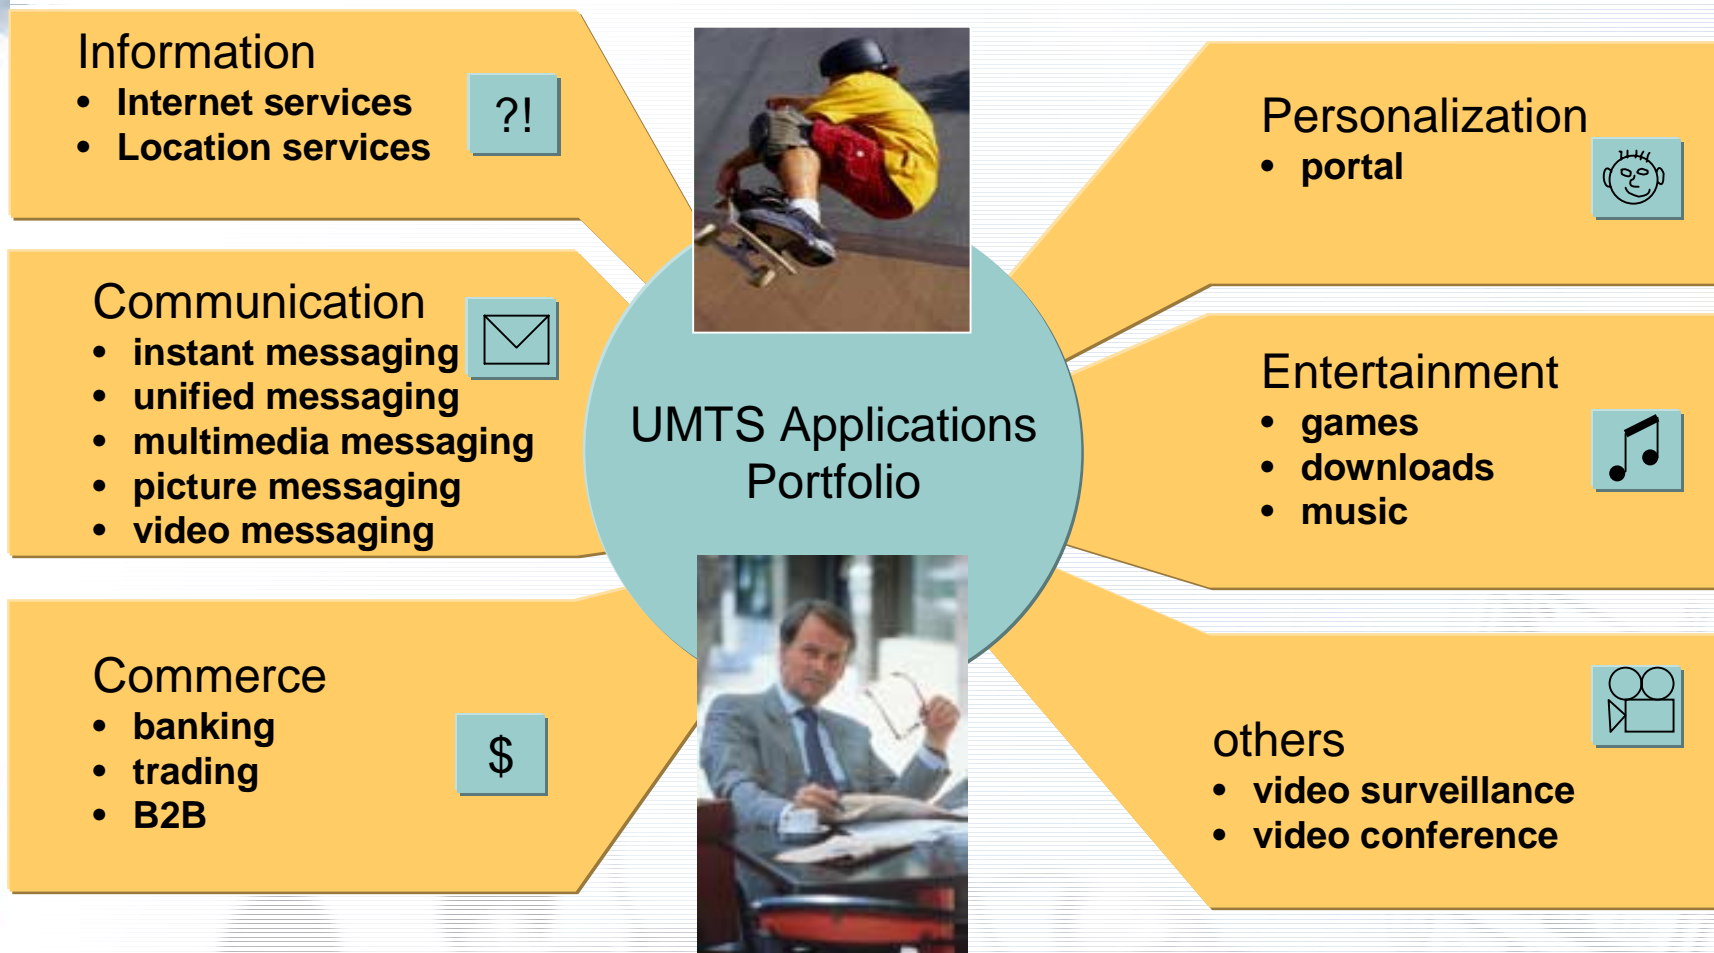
Information
- Internet services
- Location services

?!

Communication
- instant messaging
- unified messaging
- multimedia messaging
- picture messaging
- video messaging

Commerce
- banking
- trading
- B2B

$

UMTS Applications Portfolio

Personalization
- portal

Entertainment
- games
- downloads
- music

others
- video surveillance
- video conference